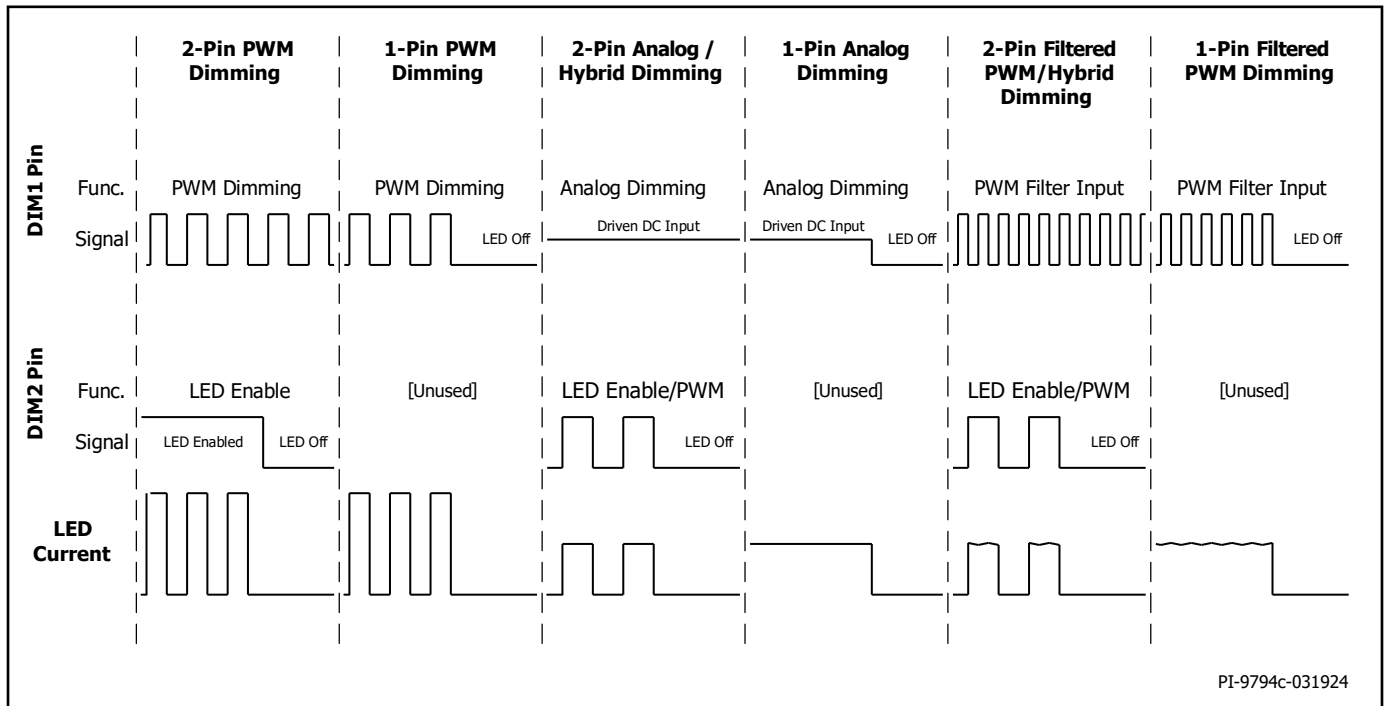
| | 2-Pin PWM Dimming | 1-Pin PWM Dimming | 2-Pin Analog / Hybrid Dimming | 1-Pin Analog Dimming | 2-Pin Filtered PWM/Hybrid Dimming | 1-Pin Filtered PWM Dimming |
|---|---|---|---|---|---|---|
| DIM1 Pin Func. | PWM Dimming | PWM Dimming | Analog Dimming | Analog Dimming | PWM Filter Input | PWM Filter Input |
| DIM1 Pin Signal | | LED Off | Driven DC Input | Driven DC Input LED Off | | LED Off |
| DIM2 Pin Func. | LED Enable | [Unused] | LED Enable/PWM | [Unused] | LED Enable/PWM | [Unused] |
| DIM2 Pin Signal | LED Enabled LED Off | | LED Off | | LED Off | |
| LED Current | | | | | | |

PI-9794c-031924